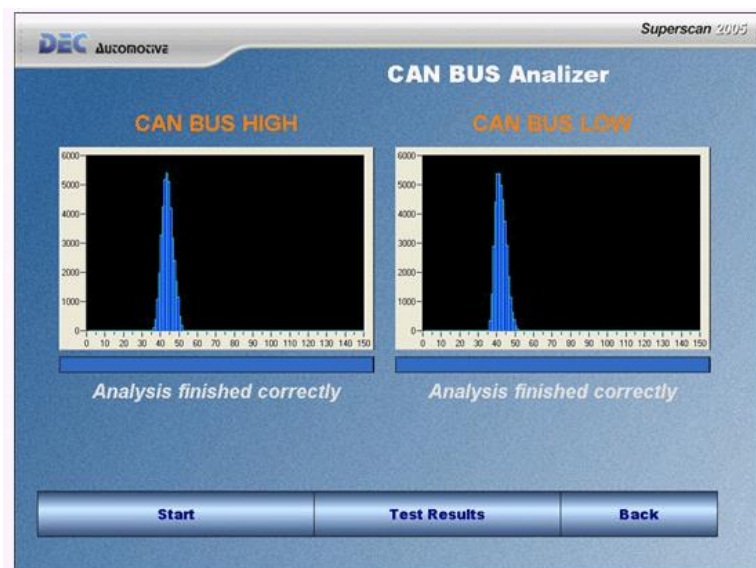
DEC Automotive

Superscan 2005

CAN BUS Analizer

CAN BUS HIGH

CAN BUS LOW

6000
5000
4000
3000
2000
1000
0
0 10 20 30 40 50 60 70 80 90 100 110 120 130 140 150

6000
5000
4000
3000
2000
1000
0
0 10 20 30 40 50 60 70 80 90 100 110 120 130 140 150

Analysis finished correctly

Analysis finished correctly

Start

Test Results

Back